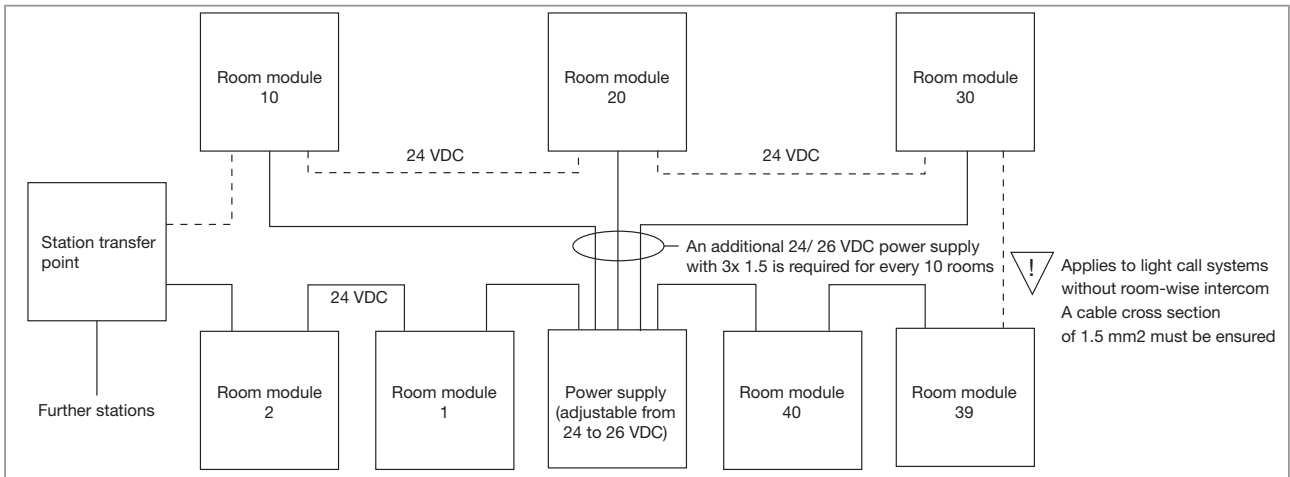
Room module 10

Room module 20

Room module 30

24 VDC

24 VDC

Station transfer point

An additional 24/ 26 VDC power supply with 3x 1.5 is required for every 10 rooms

!

Applies to light call systems without room-wise intercom
A cable cross section of 1.5 mm2 must be ensured

24 VDC

Further stations

Room module 2

Room module 1

Power supply (adjustable from 24 to 26 VDC)

Room module 40

Room module 39